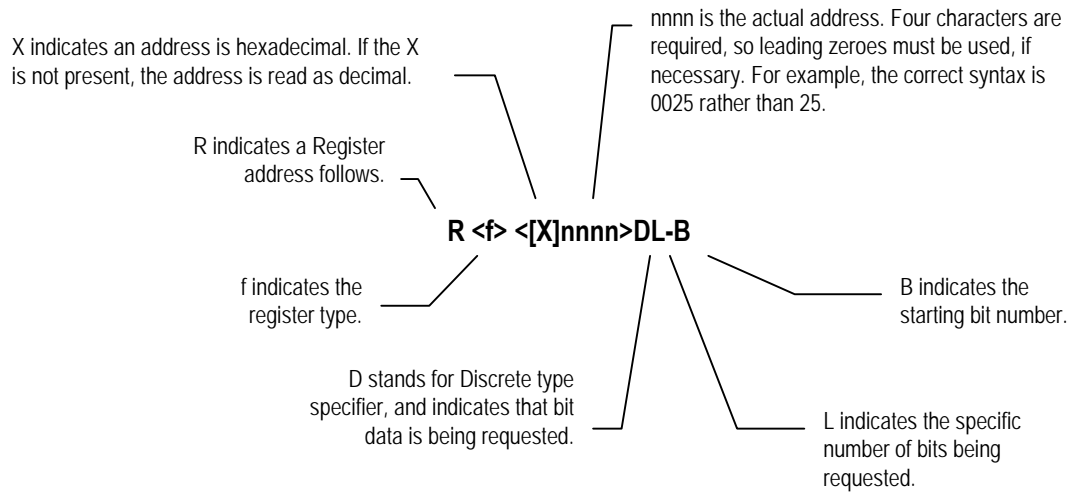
X indicates an address is hexadecimal. If the X is not present, the address is read as decimal.

nnnn is the actual address. Four characters are required, so leading zeroes must be used, if necessary. For example, the correct syntax is 0025 rather than 25.

R indicates a Register address follows.

R <f> <[X]nnnn>DL-B

f indicates the register type.

B indicates the starting bit number.

D stands for Discrete type specifier, and indicates that bit data is being requested.

L indicates the specific number of bits being requested.